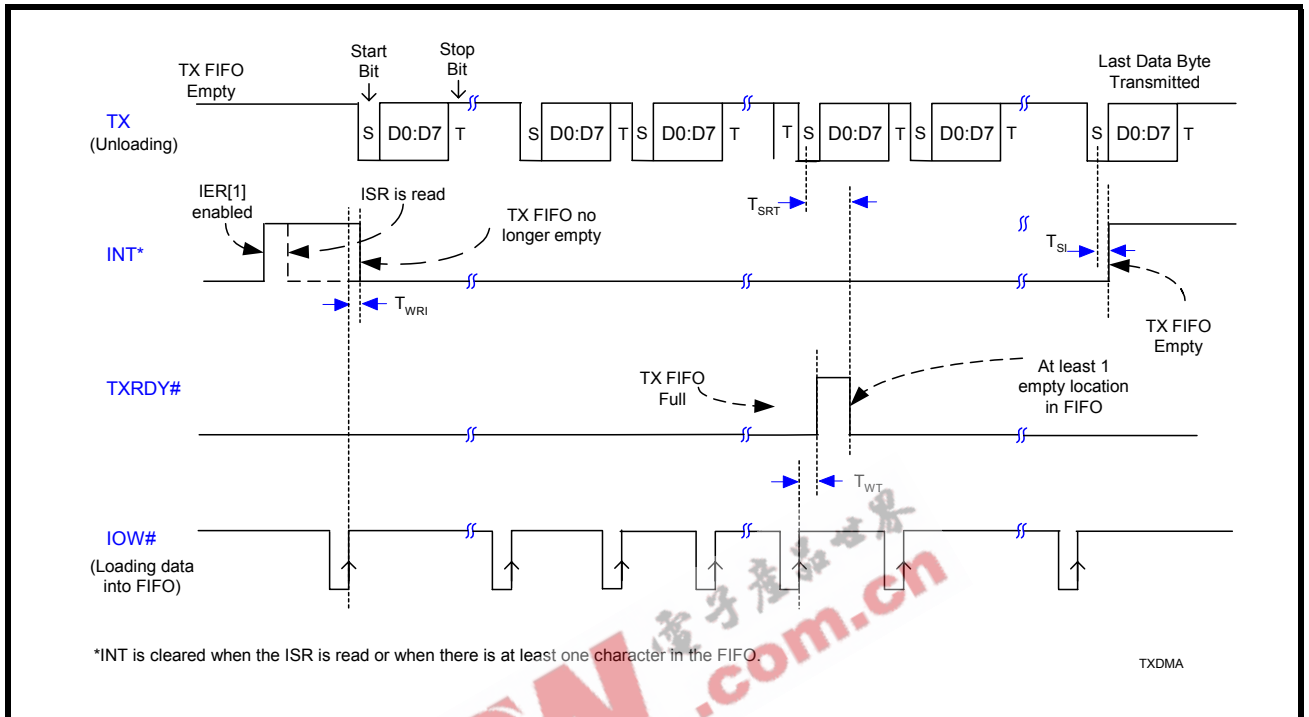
TX FIFO Empty

Start Bit

Stop Bit

Last Data Byte Transmitted

TX (Unloading)

S D0:D7 T S D0:D7 T S D0:D7 T T S D0:D7 T S D0:D7 T S D0:D7 T

IER[1] enabled

ISR is read

TX FIFO no longer empty

$T_{SRT}$

$T_{SI}$

INT*

$T_{WRI}$

TX FIFO Empty

At least 1 empty location in FIFO

TXRDY#

TX FIFO Full

$T_{WT}$

IOW# (Loading data into FIFO)

*INT is cleared when the ISR is read or when there is at least one character in the FIFO.

TXDMA

电子产品世界 .com.cn